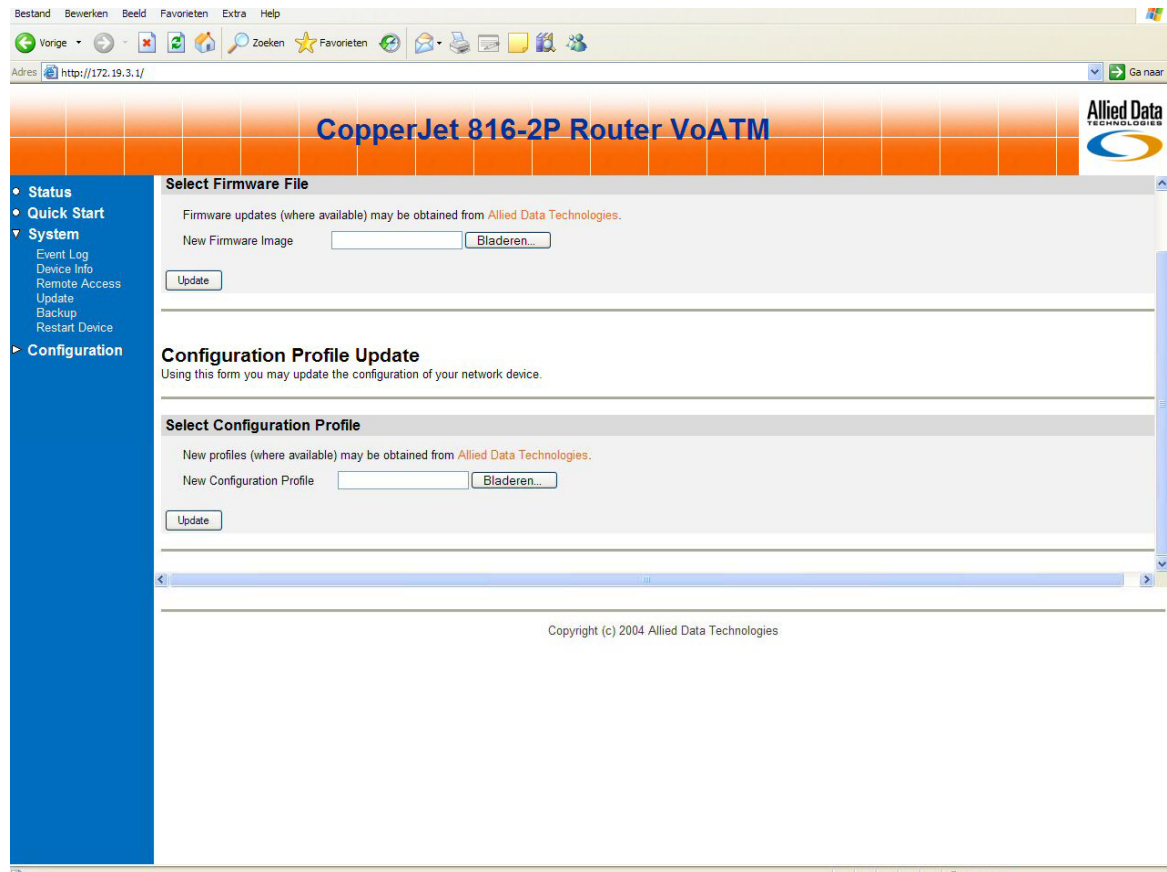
Bestand Bewerken Beeld Favorieten Extra Help

Vorige Zoeken Favorieten

Adres http://172.19.3.1/

Ga naar

CopperJet 816-2P Router VoATM

Allied Data TECHNOLOGIES

Status
Quick Start
System
Event Log
Device Info
Remote Access
Update
Backup
Restart Device
Configuration

Select Firmware File

Firmware updates (where available) may be obtained from Allied Data Technologies.

New Firmware Image Bladeren...

Update

Configuration Profile Update

Using this form you may update the configuration of your network device.

Select Configuration Profile

New profiles (where available) may be obtained from Allied Data Technologies.

New Configuration Profile Bladeren...

Update

Copyright (c) 2004 Allied Data Technologies